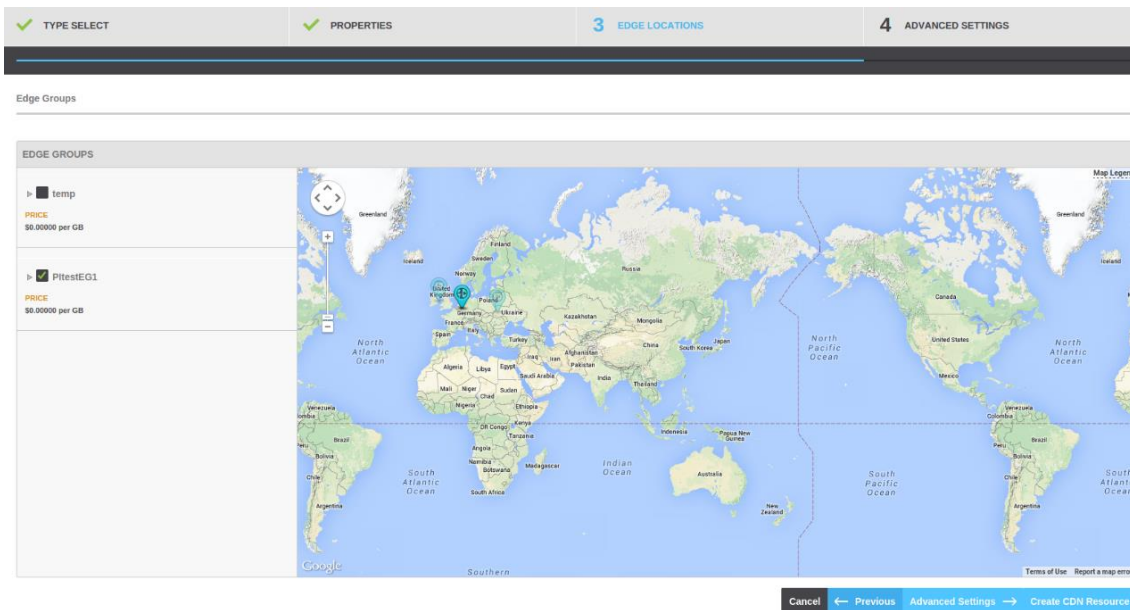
TYPE SELECT
PROPERTIES
3 EDGE LOCATIONS
4 ADVANCED SETTINGS

Edge Groups

EDGE GROUPS

temp
PRICE
$0.00000 per GB

PltestEG1
PRICE
$0.00000 per GB

Map Legen

Greenland
Iceland
Finland
Sweden
Norway
United Kingdom
Russia
Poland
Germany
Ukraine
France
Kazakhstan
Mongolia
Spain
Italy
Turkey
China
South Korea
Japan
North Atlantic Ocean
Iraq
Iran
Afghanistan
Algeria
Libya
Egypt
Pakistan
Saudi Arabia
India
Mali
Niger
Sudan
Chad
Thailand
Nigeria
Ethiopia
Venezuela
Colombia
DR Congo
Kenya
Tanzania
Indonesia
Papua New Guinea
Brazil
Peru
Bolivia
Angola
Namibia
Botswana
Madagascar
Indian Ocean
Australia
Chile
South Atlantic Ocean
South Africa
Argentina
New Zealand
North Pacific Ocean
Canada
United States
Mexico
South Pacific Ocean
Southern
Google
Terms of Use
Report a map erro

Cancel
← Previous
Advanced Settings →
Create CDN Resource